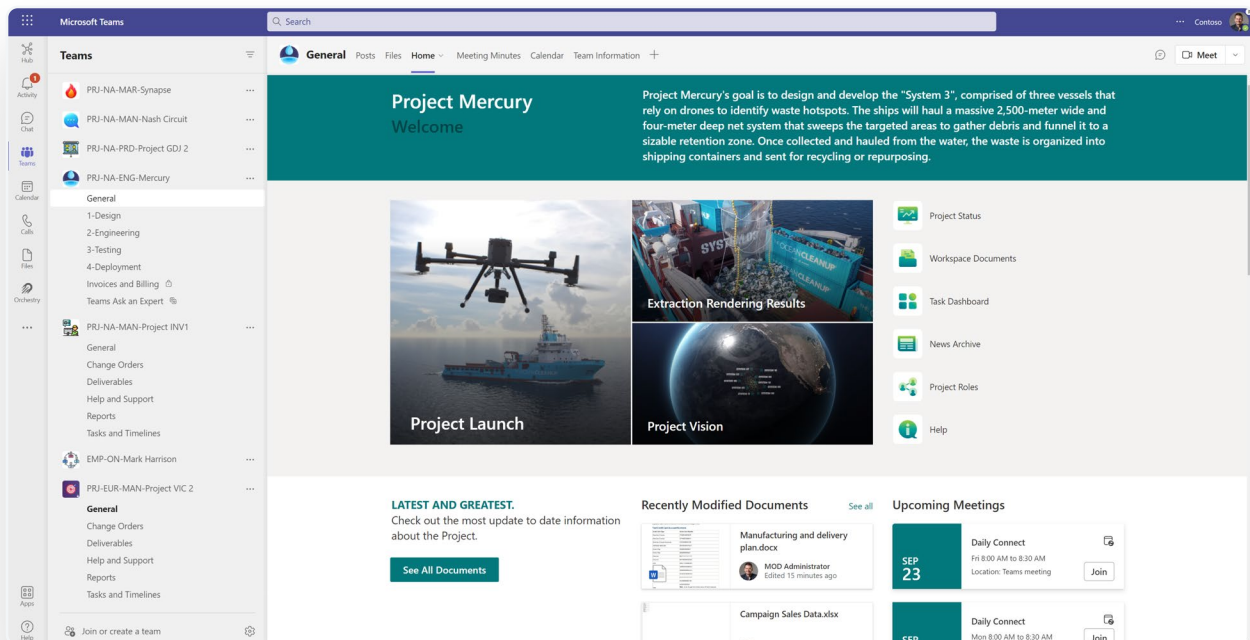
Microsoft Teams

Search

··· Contoso

Hub
Activity
Chat
Teams
Calendar
Calls
Files
Orchestry
···
Apps
Help

Teams

PRJ-NA-MAR-Synapse
PRJ-NA-MAN-Nash Circuit
PRJ-NA-PRD-Project GDJ 2
PRJ-NA-ENG-Mercury
General
1-Design
2-Engineering
3-Testing
4-Deployment
Invoices and Billing
Teams Ask an Expert
PRJ-NA-MAN-Project INV1
General
Change Orders
Deliverables
Help and Support
Reports
Tasks and Timelines
EMP-ON-Mark Harrison
PRJ-EUR-MAN-Project VIC 2
General
Change Orders
Deliverables
Help and Support
Reports
Tasks and Timelines
Join or create a team

General Posts Files Home Meeting Minutes Calendar Team Information +

Meet

Project Mercury
Welcome

Project Mercury's goal is to design and develop the "System 3", comprised of three vessels that rely on drones to identify waste hotspots. The ships will haul a massive 2,500-meter wide and four-meter deep net system that sweeps the targeted areas to gather debris and funnel it to a sizable retention zone. Once collected and hauled from the water, the waste is organized into shipping containers and sent for recycling or repurposing.

Project Launch
Extraction Rendering Results
Project Vision

Project Status
Workspace Documents
Task Dashboard
News Archive
Project Roles
Help

LATEST AND GREATEST.
Check out the most update to date information about the Project.

See All Documents

Recently Modified Documents
See all

Manufacturing and delivery plan.docx
MOD Administrator
Edited 15 minutes ago

Campaign Sales Data.xlsx

Upcoming Meetings

SEP
23
Daily Connect
Fri 8:00 AM to 8:30 AM
Location: Teams meeting
Join

SEP
Daily Connect
Mon 8:00 AM to 8:30 AM
Join